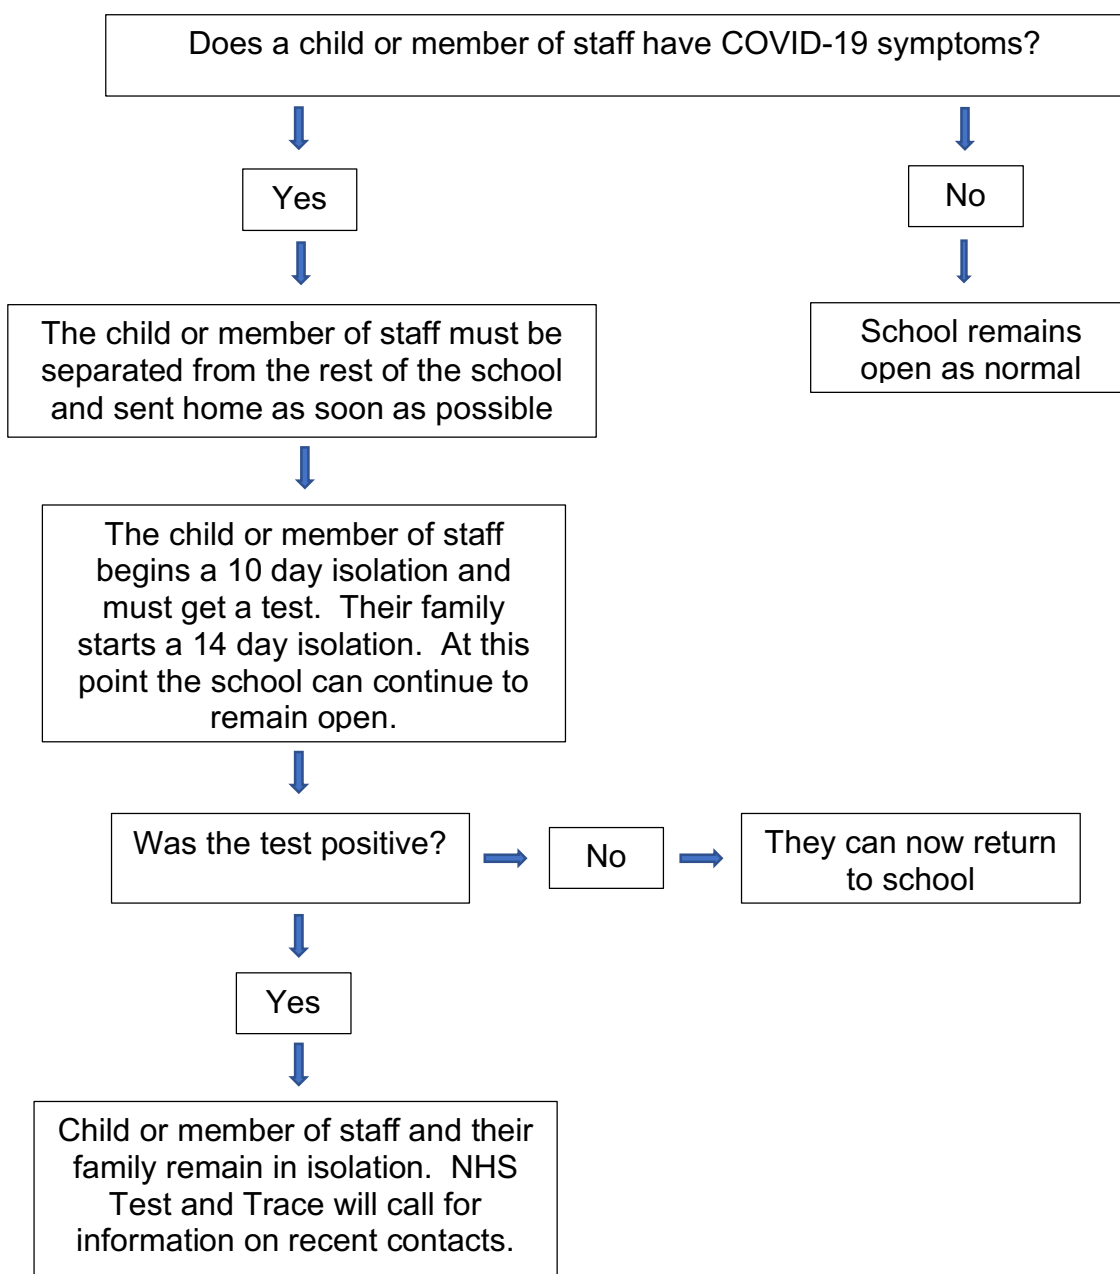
Does a child or member of staff have COVID-19 symptoms?

Yes

No

School remains open as normal

The child or member of staff must be separated from the rest of the school and sent home as soon as possible

The child or member of staff begins a 10 day isolation and must get a test. Their family starts a 14 day isolation. At this point the school can continue to remain open.

Was the test positive?

No

They can now return to school

Yes

Child or member of staff and their family remain in isolation. NHS Test and Trace will call for information on recent contacts.